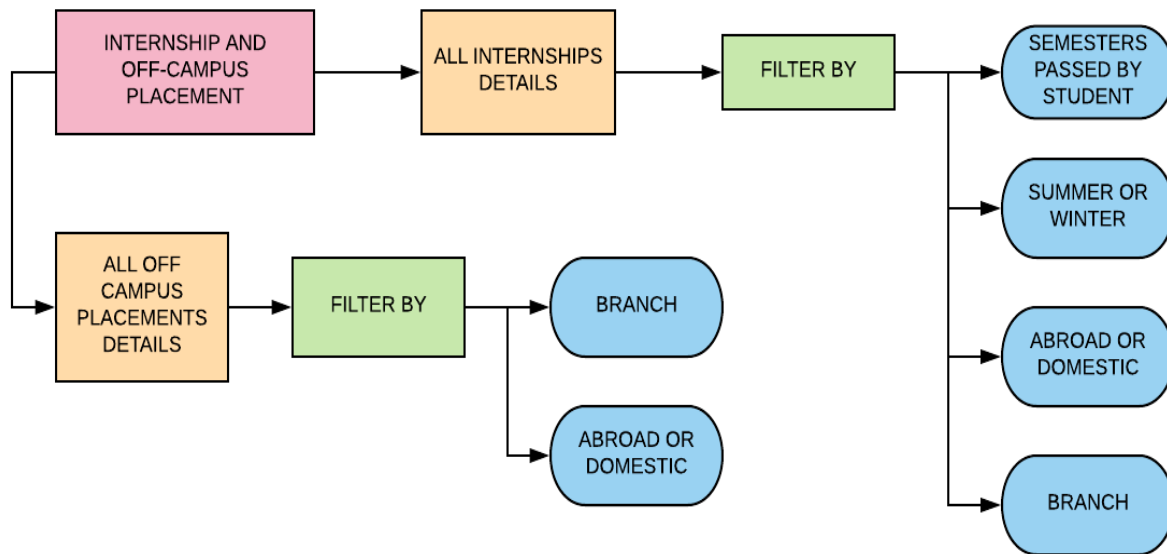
INTERNSHIP AND OFF-CAMPUS PLACEMENT

ALL INTERNSHIPS DETAILS

FILTER BY

SEMESTERS PASSED BY STUDENT

SUMMER OR WINTER

ABROAD OR DOMESTIC

BRANCH

ALL OFF CAMPUS PLACEMENTS DETAILS

FILTER BY

BRANCH

ABROAD OR DOMESTIC